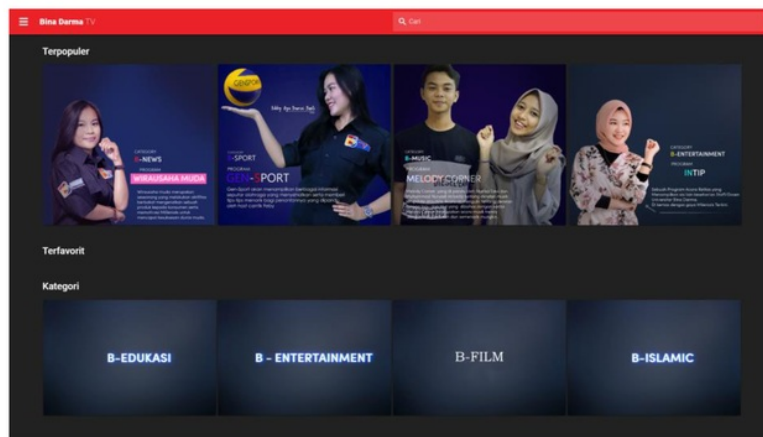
Bina Darma TV

Cari

Terpopuler

CATEGORY
B-NEWS
PROGRAM
WIRAUSAHA MUDA

GENSPOR

CATEGORY
B-SPORT
PROGRAM
GEN-SPORT

CATEGORY
B-MUSIC
PROGRAM
MELODY CORNER

CATEGORY
B-ENTERTAINMENT
PROGRAM
INTIP

Terfavorit

Kategori

B-EDUKASI

B - ENTERTAINMENT

B-FILM

B-ISLAMIC